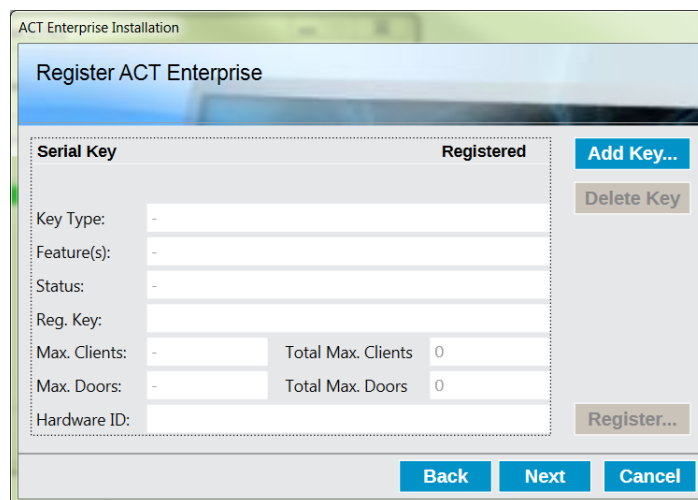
ACT Enterprise Installation

Register ACT Enterprise

| Serial Key | Registered |
|---|---|

Add Key...

Delete Key

Key Type: -

Feature(s): -

Status: -

Reg. Key:

Max. Clients: - Total Max. Clients 0

Max. Doors: - Total Max. Doors 0

Hardware ID:

Register...

Back Next Cancel